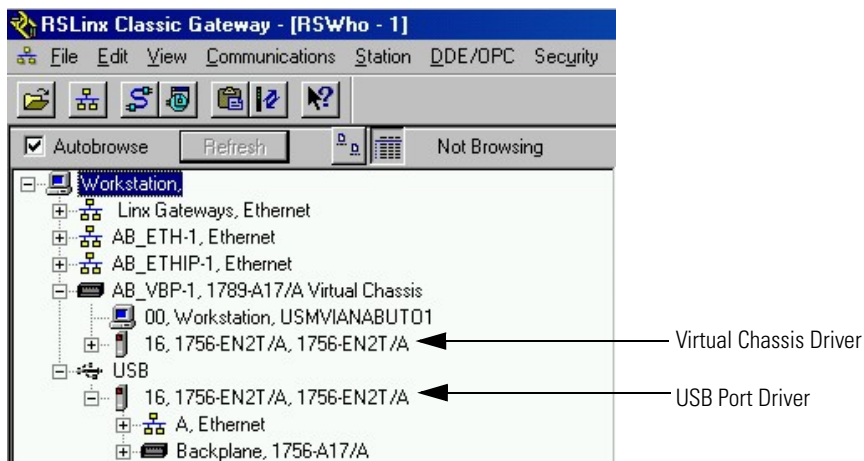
RSLinx Classic Gateway - [RSWho - 1]

File Edit View Communications Station DDE/OPC Security

Autobrowse Refresh Not Browsing

Workstation,
Linx Gateways, Ethernet
AB_ETH-1, Ethernet
AB_ETHIP-1, Ethernet
AB_VBP-1, 1789-A17/A Virtual Chassis
00, Workstation, USMVIANABUTO1
16, 1756-EN2T/A, 1756-EN2T/A
USB
16, 1756-EN2T/A, 1756-EN2T/A
A, Ethernet
Backplane, 1756-A17/A

Virtual Chassis Driver

USB Port Driver